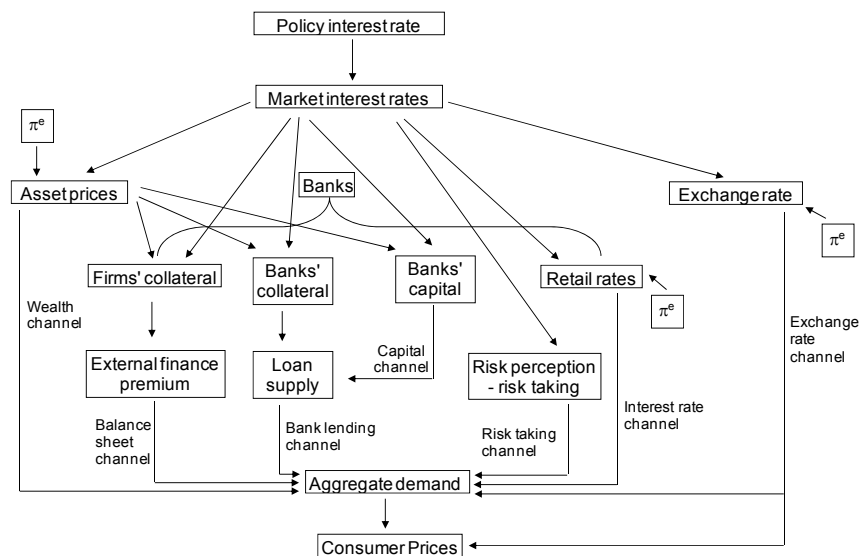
Policy interest rate

Market interest rates

$\pi^e$

Asset prices

Banks

Exchange rate

$\pi^e$

Firms' collateral

Banks' collateral

Banks' capital

Retail rates

$\pi^e$

Wealth channel

External finance premium

Loan supply

Capital channel

Risk perception - risk taking

Exchange rate channel

Balance sheet channel

Bank lending channel

Risk taking channel

Interest rate channel

Aggregate demand

Consumer Prices